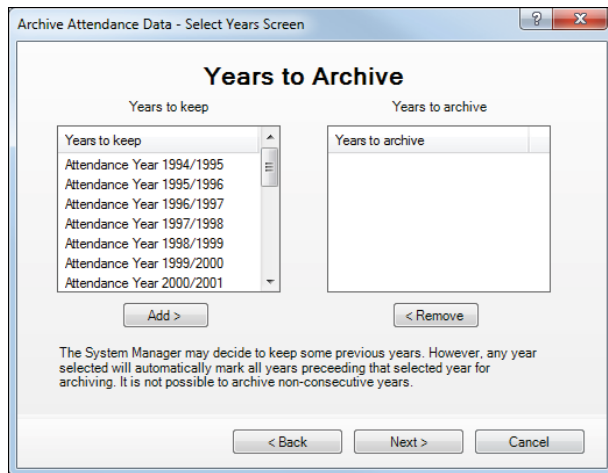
Archive Attendance Data - Select Years Screen

?

X

Years to Archive

Years to keep

Years to archive

| Years to keep |
|---|
| Attendance Year 1994/1995 |
| Attendance Year 1995/1996 |
| Attendance Year 1996/1997 |
| Attendance Year 1997/1998 |
| Attendance Year 1998/1999 |
| Attendance Year 1999/2000 |
| Attendance Year 2000/2001 |

| Years to archive |
|---|

Add >

< Remove

The System Manager may decide to keep some previous years. However, any year selected will automatically mark all years preceeding that selected year for archiving. It is not possible to archive non-consecutive years.

< Back

Next >

Cancel